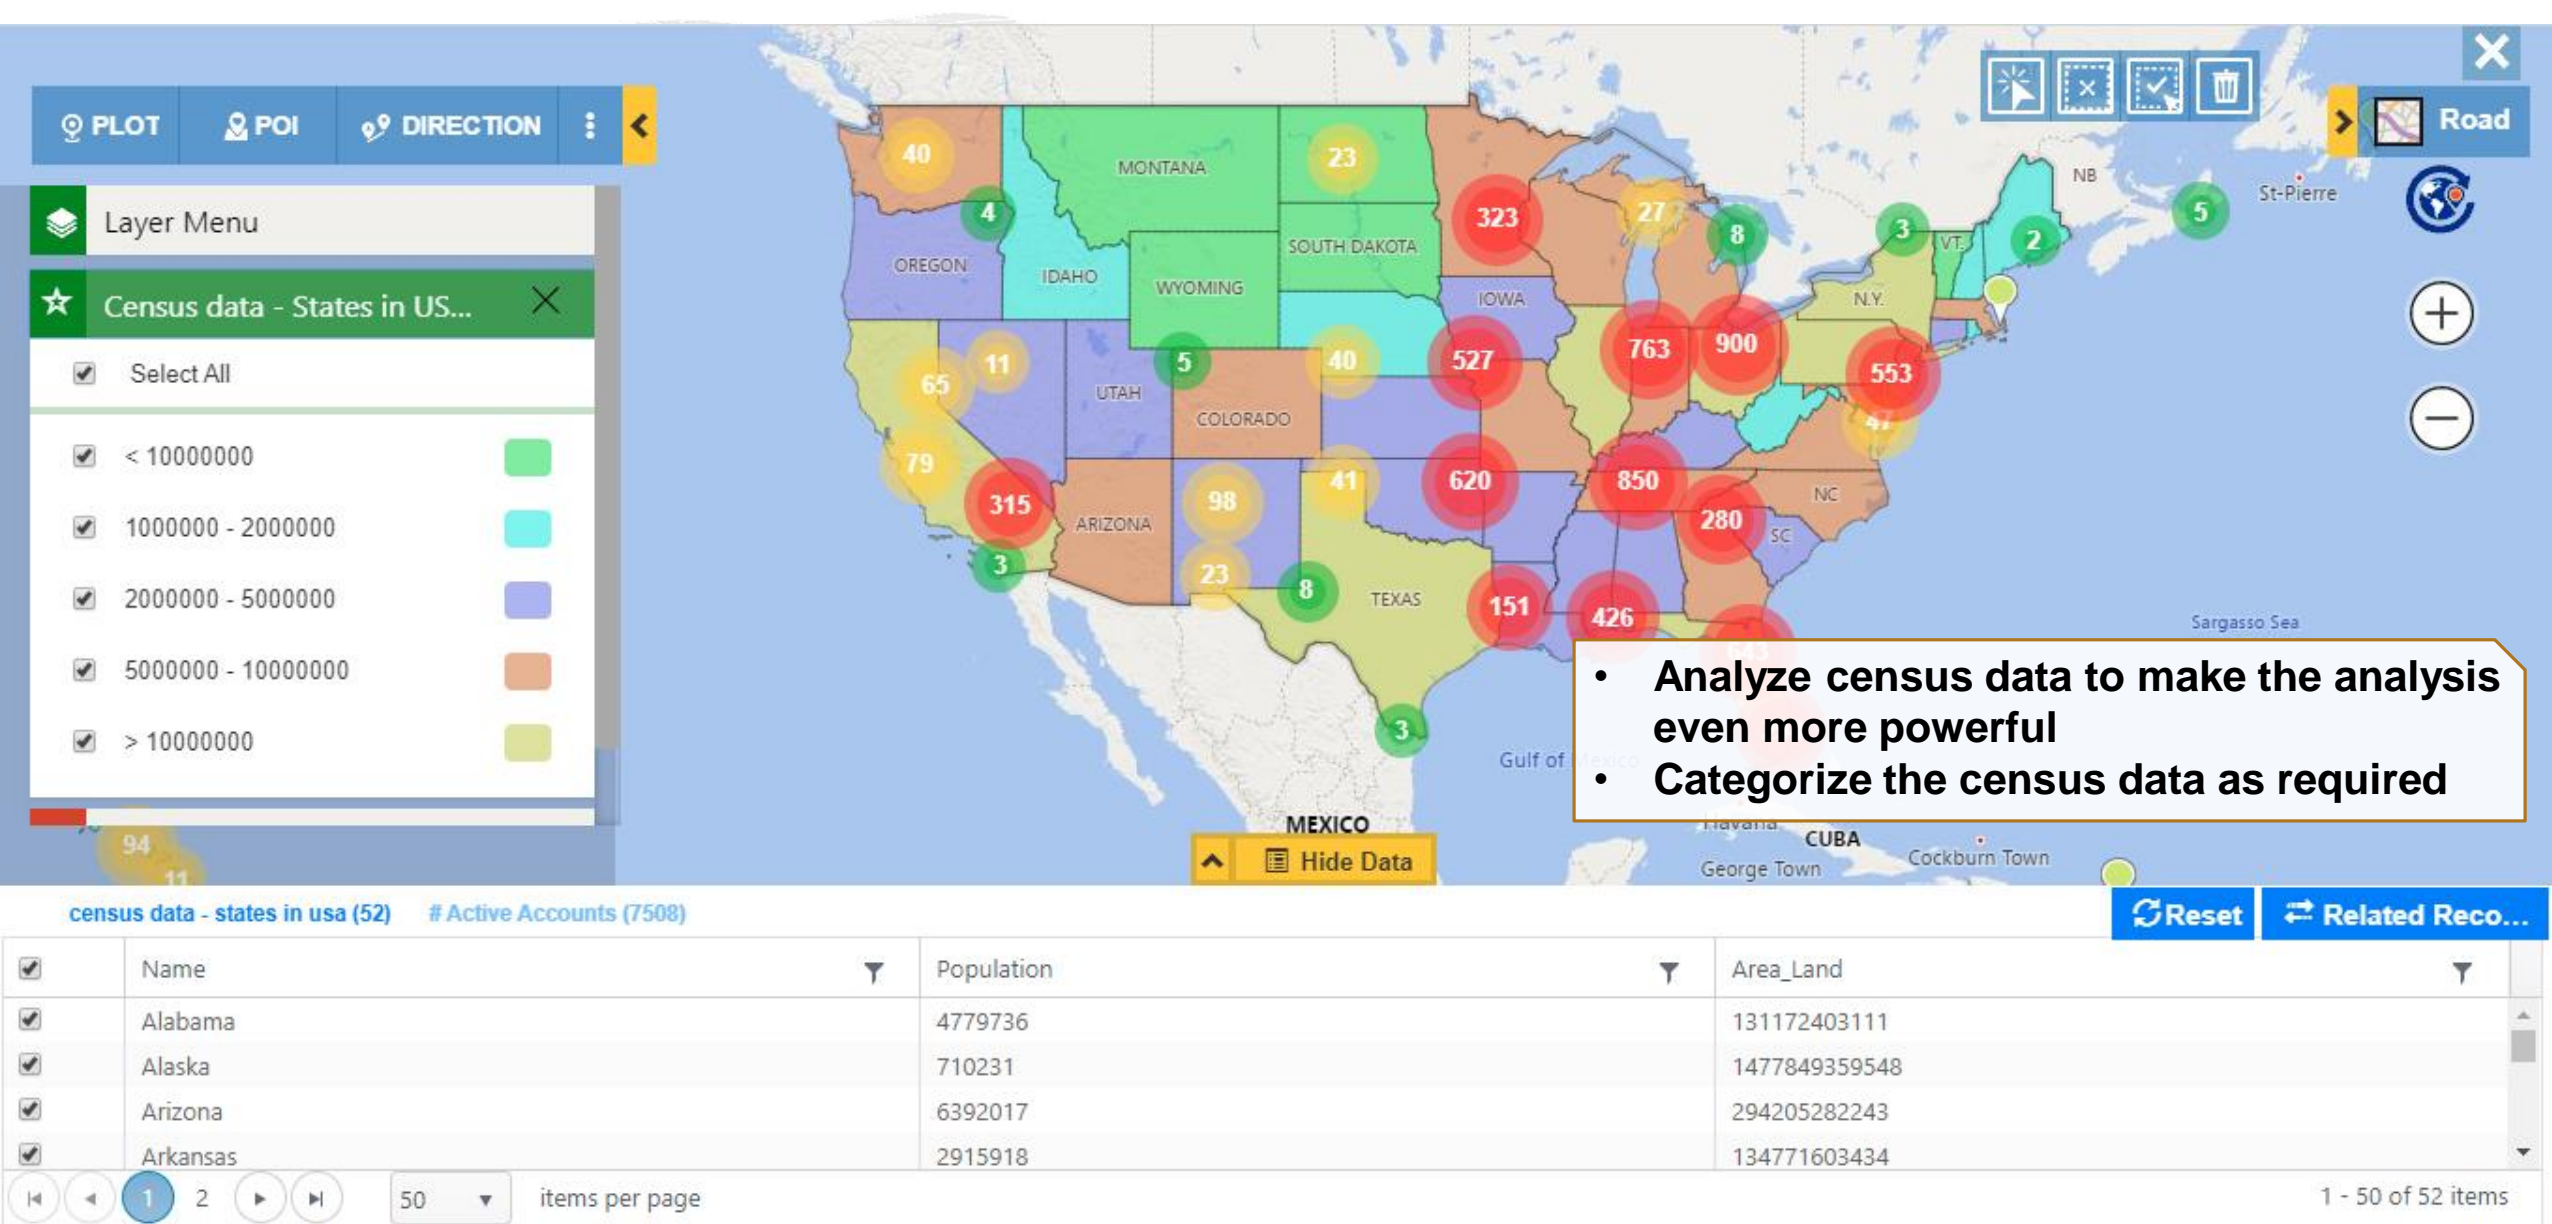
PLOT POI DIRECTION

Road

Layer Menu

Census data - States in US...

Select All

< 10000000

1000000 - 2000000

2000000 - 5000000

5000000 - 10000000

> 10000000

MONTANA
SOUTH DAKOTA
OREGON
IDAHO
WYOMING
IOWA
UTAH
COLORADO
ARIZONA
TEXAS
N.Y.
NC
SC
NB
VT.
St-Pierre
Sargasso Sea
Gulf of Mexico
MEXICO
CUBA
Havana
George Town
Cockburn Town

40 4 23 323 27 8 3 2 5 65 11 5 40 527 763 900 553 47 79 315 98 41 620 850 280 3 23 8 151 426 3 94 11

- Analyze census data to make the analysis even more powerful
- Categorize the census data as required

Hide Data

census data - states in usa (52)   # Active Accounts (7508)

Reset   Related Reco...

| | Name | Population | Area_Land |
|---|---|---|---|
| ✔ | Alabama | 4779736 | 131172403111 |
| ✔ | Alaska | 710231 | 1477849359548 |
| ✔ | Arizona | 6392017 | 294205282243 |
| ✔ | Arkansas | 2915918 | 134771603434 |

1 2   50   items per page   1 - 50 of 52 items